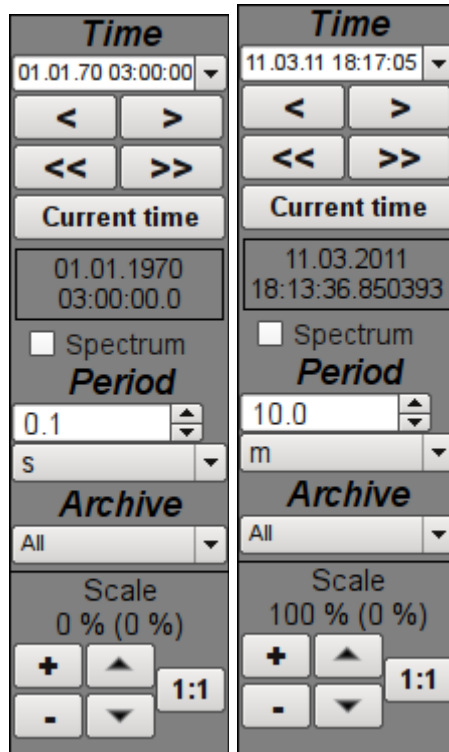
Time
01.01.70 03:00:00
<
>
<<
>>
Current time
01.01.1970
03:00:00.0
Spectrum
Period
0.1
s
Archive
All
Scale
0 % (0 %)
+
-
1:1

Time
11.03.11 18:17:05
<
>
<<
>>
Current time
11.03.2011
18:13:36.850393
Spectrum
Period
10.0
m
Archive
All
Scale
100 % (0 %)
+
-
1:1